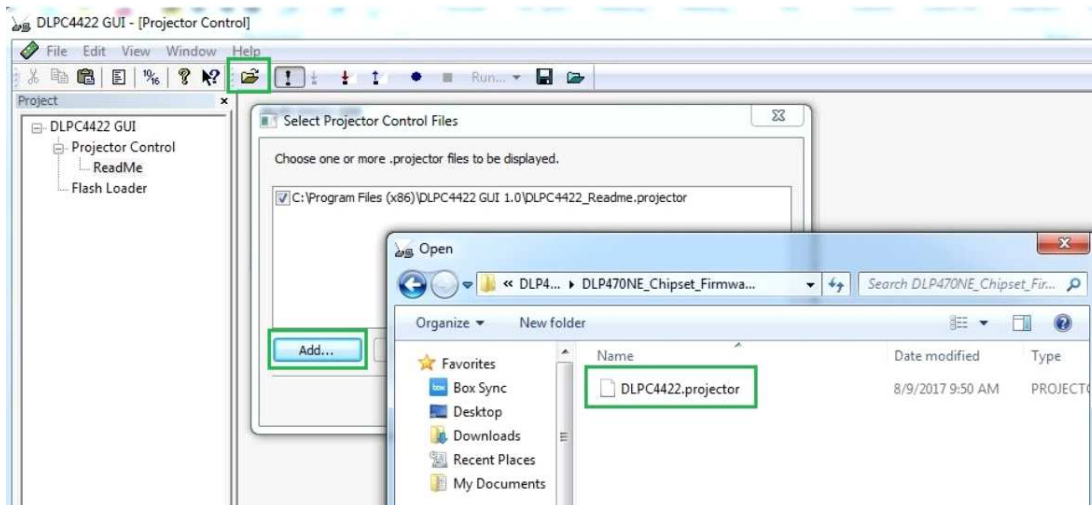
DLPC4422 GUI - [Projector Control]

File Edit View Window Help

Run...

Project

DLPC4422 GUI
Projector Control
ReadMe
Flash Loader

Select Projector Control Files

Choose one or more .projector files to be displayed.

C:\Program Files (x86)\DLPC4422 GUI 1.0\DLPC4422_Readme.projector

Add...

Open

« DLP4... ▸ DLP470NE_Chipset_Firmwa...

Search DLP470NE_Chipset_Fir...

Organize ▾ New folder

Favorites
Box Sync
Desktop
Downloads
Recent Places
My Documents

| Name | Date modified | Type |
|---|---|---|
| DLPC4422.projector | 8/9/2017 9:50 AM | PROJECT |